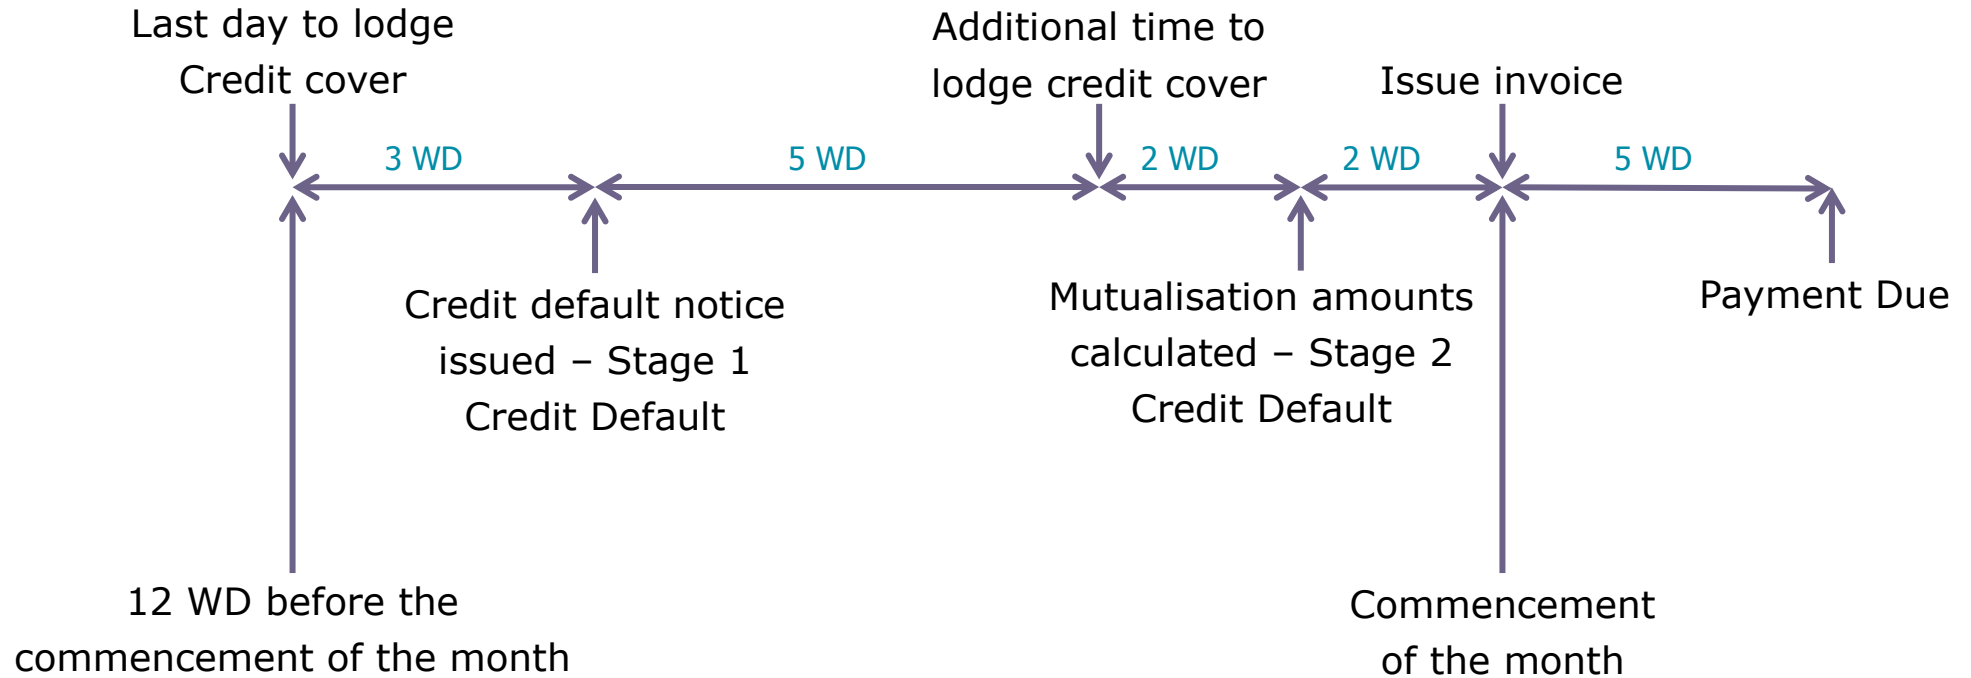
Last day to lodge Credit cover

Additional time to lodge credit cover

Issue invoice

3 WD

5 WD

2 WD

2 WD

5 WD

Credit default notice issued – Stage 1 Credit Default

Mutualisation amounts calculated – Stage 2 Credit Default

Payment Due

12 WD before the commencement of the month

Commencement of the month